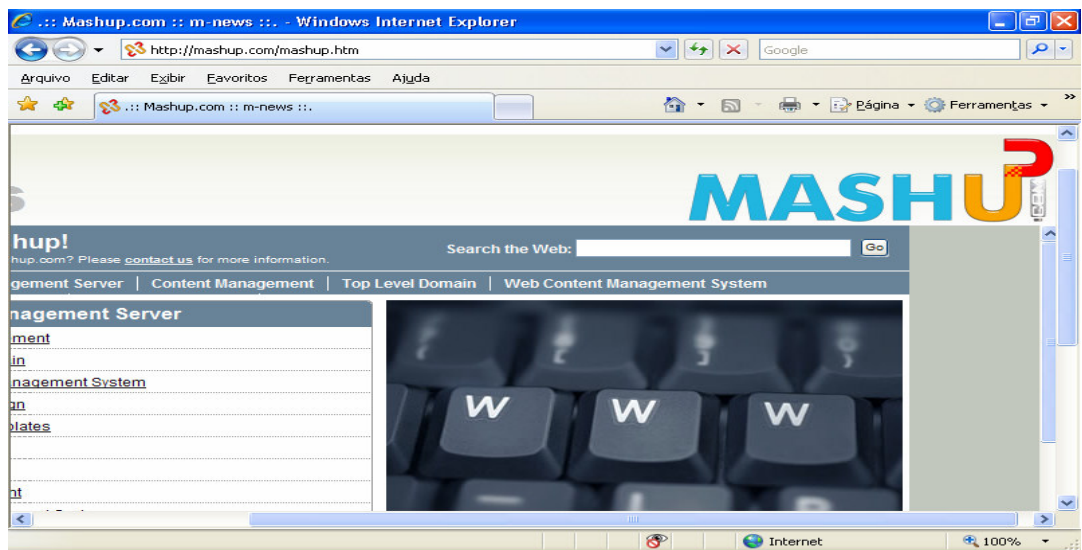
.:: Mashup.com :: m-news ::. - Windows Internet Explorer

http://mashup.com/mashup.htm

Google

Arquivo Editar Exibir Favoritos Ferramentas Ajuda

.:: Mashup.com :: m-news ::.

Página Ferramentas

MASHUP

hup!

hup.com? Please contact us for more information.

Search the Web: Go

gement Server | Content Management | Top Level Domain | Web Content Management System

nagement Server

ment

in

nagement System

n

plates

nt

W W W

Internet

100%